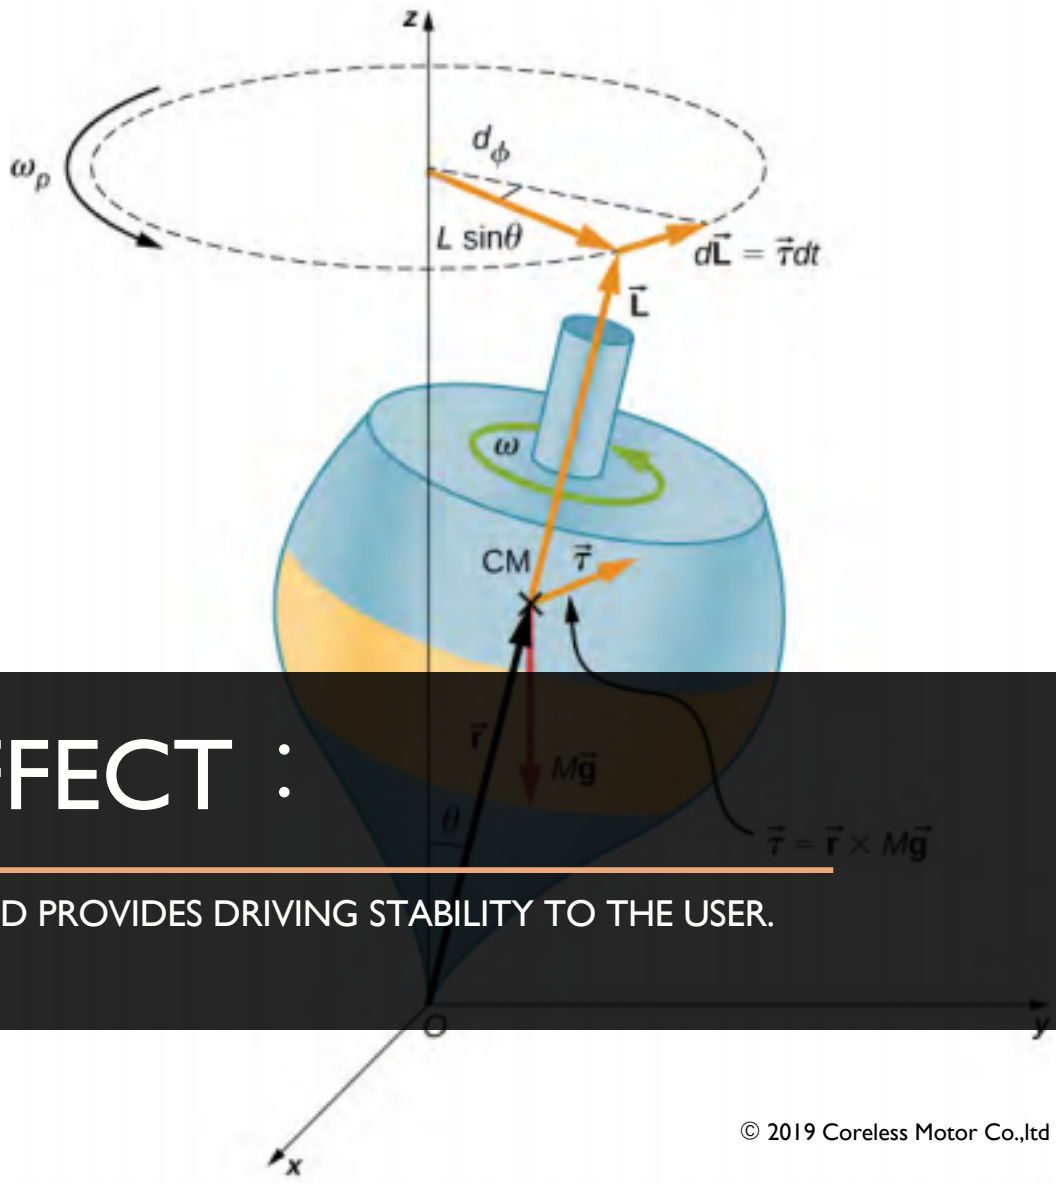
$z$

$\omega_p$

$d_\phi$

$L \sin\theta$

$d\vec{L} = \vec{\tau}dt$

$\vec{L}$

$\omega$

CM $\vec{\tau}$

$\vec{r}$

$M\vec{g}$

$\theta$

$\vec{\tau} = \vec{r} \times M\vec{g}$

FFECT :

D PROVIDES DRIVING STABILITY TO THE USER.

$O$

$y$

$x$

© 2019 Coreless Motor Co.,ltd